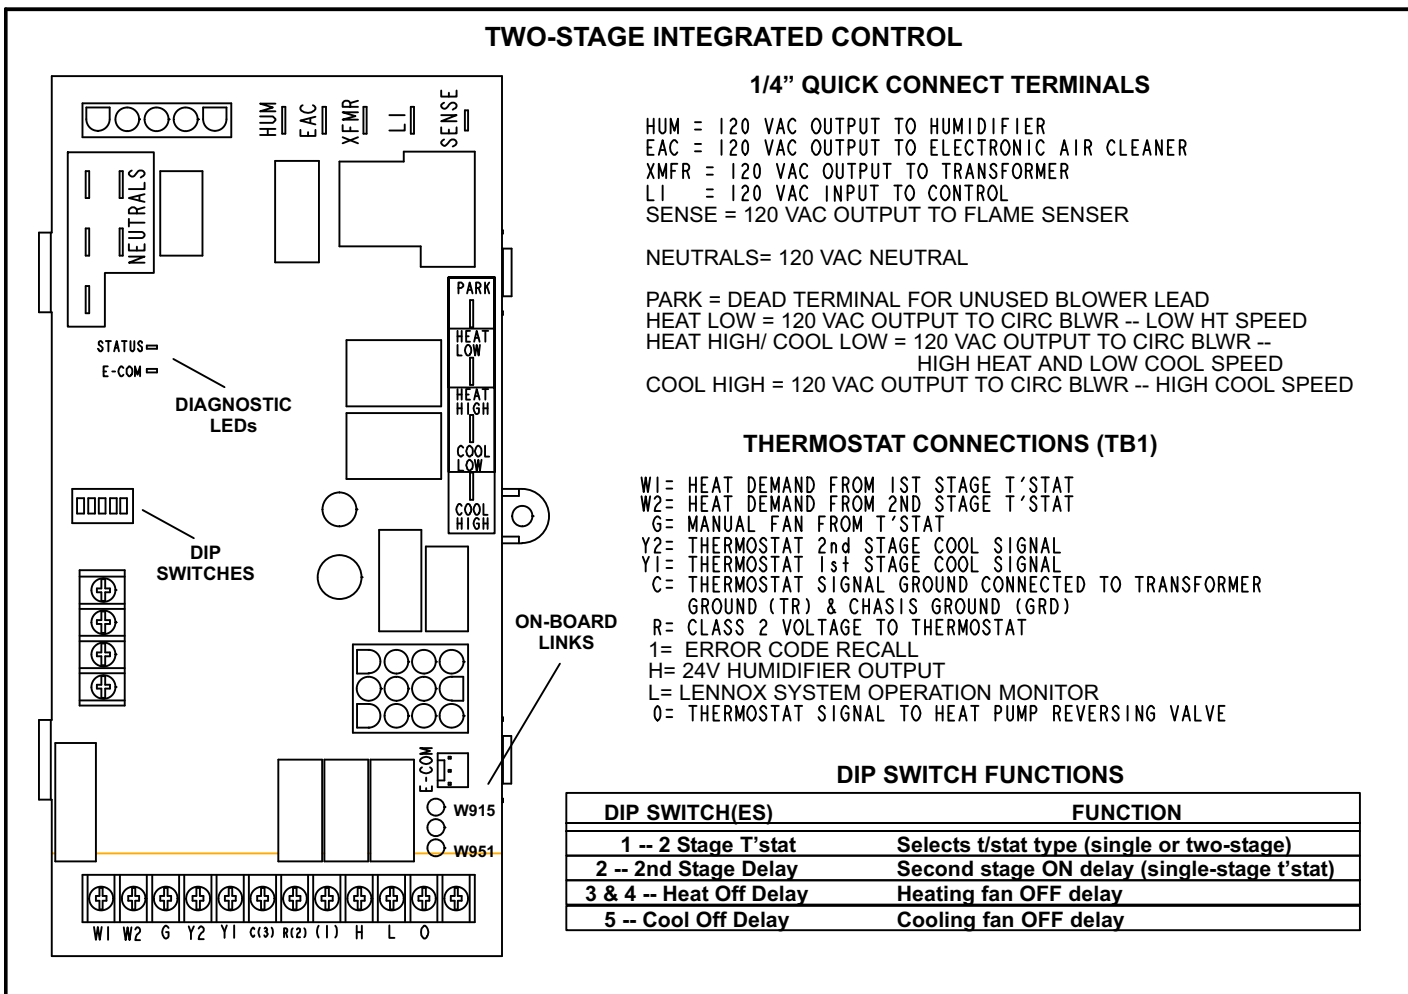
TWO-STAGE INTEGRATED CONTROL

HUM EAC XFMR LI SENSE

NEUTRALS

STATUS
E-COM

DIAGNOSTIC LEDs

DIP SWITCHES

PARK
HEAT LOW
HEAT HIGH
COOL LOW
COOL HIGH

ON-BOARD LINKS

E-COM
W915
W951

W1 W2 G Y2 Y1 C(3) R(2) (1) H L O

1/4" QUICK CONNECT TERMINALS

HUM = 120 VAC OUTPUT TO HUMIDIFIER
EAC = 120 VAC OUTPUT TO ELECTRONIC AIR CLEANER
XMFR = 120 VAC OUTPUT TO TRANSFORMER
LI = 120 VAC INPUT TO CONTROL
SENSE = 120 VAC OUTPUT TO FLAME SENSER

NEUTRALS= 120 VAC NEUTRAL

PARK = DEAD TERMINAL FOR UNUSED BLOWER LEAD
HEAT LOW = 120 VAC OUTPUT TO CIRC BLWR -- LOW HT SPEED
HEAT HIGH/ COOL LOW = 120 VAC OUTPUT TO CIRC BLWR -- HIGH HEAT AND LOW COOL SPEED
COOL HIGH = 120 VAC OUTPUT TO CIRC BLWR -- HIGH COOL SPEED

THERMOSTAT CONNECTIONS (TB1)

W1= HEAT DEMAND FROM 1ST STAGE T'STAT
W2= HEAT DEMAND FROM 2ND STAGE T'STAT
G= MANUAL FAN FROM T'STAT
Y2= THERMOSTAT 2nd STAGE COOL SIGNAL
Y1= THERMOSTAT 1st STAGE COOL SIGNAL
C= THERMOSTAT SIGNAL GROUND CONNECTED TO TRANSFORMER GROUND (TR) & CHASIS GROUND (GRD)
R= CLASS 2 VOLTAGE TO THERMOSTAT
1= ERROR CODE RECALL
H= 24V HUMIDIFIER OUTPUT
L= LENNOX SYSTEM OPERATION MONITOR
O= THERMOSTAT SIGNAL TO HEAT PUMP REVERSING VALVE

DIP SWITCH FUNCTIONS

| DIP SWITCH(ES) | FUNCTION |
|---|---|
| 1 -- 2 Stage T'stat | Selects t/stat type (single or two-stage) |
| 2 -- 2nd Stage Delay | Second stage ON delay (single-stage t'stat) |
| 3 & 4 -- Heat Off Delay | Heating fan OFF delay |
| 5 -- Cool Off Delay | Cooling fan OFF delay |